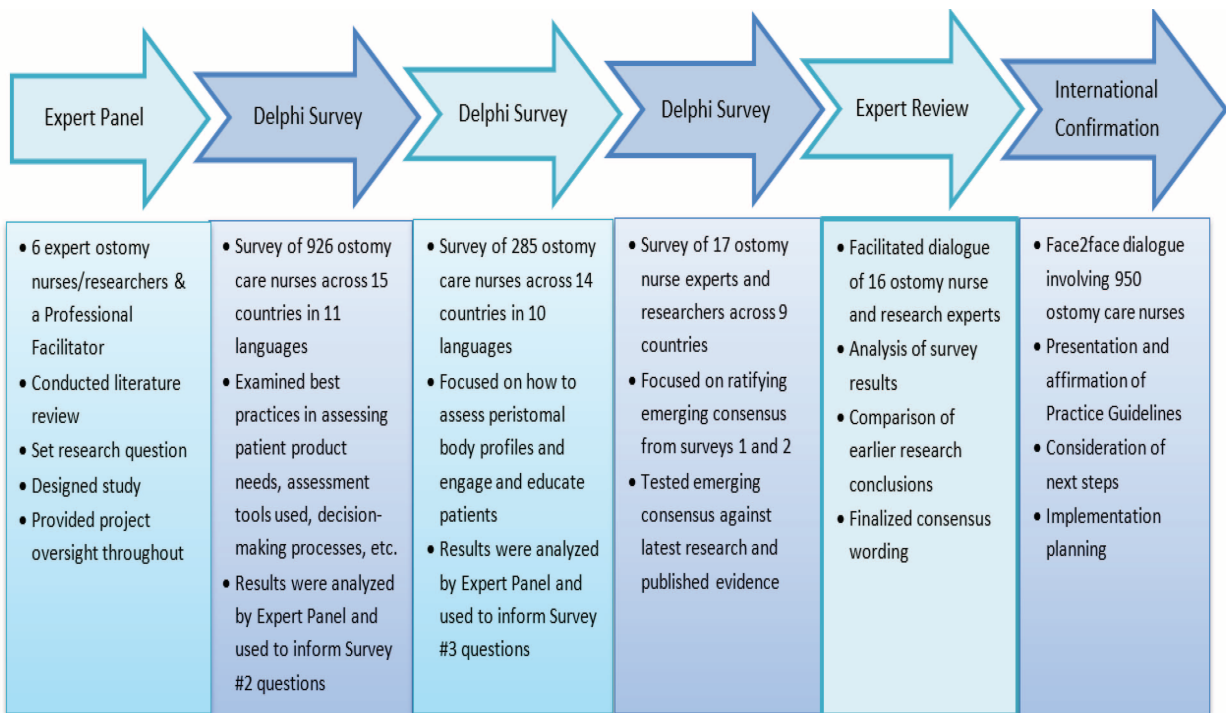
Expert Panel

- 6 expert ostomy nurses/researchers & a Professional Facilitator
- Conducted literature review
- Set research question
- Designed study
- Provided project oversight throughout

Delphi Survey

- Survey of 926 ostomy care nurses across 15 countries in 11 languages
- Examined best practices in assessing patient product needs, assessment tools used, decision-making processes, etc.
- Results were analyzed by Expert Panel and used to inform Survey #2 questions

Delphi Survey

- Survey of 285 ostomy care nurses across 14 countries in 10 languages
- Focused on how to assess peristomal body profiles and engage and educate patients
- Results were analyzed by Expert Panel and used to inform Survey #3 questions

Delphi Survey

- Survey of 17 ostomy nurse experts and researchers across 9 countries
- Focused on ratifying emerging consensus from surveys 1 and 2
- Tested emerging consensus against latest research and published evidence

Expert Review

- Facilitated dialogue of 16 ostomy nurse and research experts
- Analysis of survey results
- Comparison of earlier research conclusions
- Finalized consensus wording

International Confirmation

- Face2face dialogue involving 950 ostomy care nurses
- Presentation and affirmation of Practice Guidelines
- Consideration of next steps
- Implementation planning